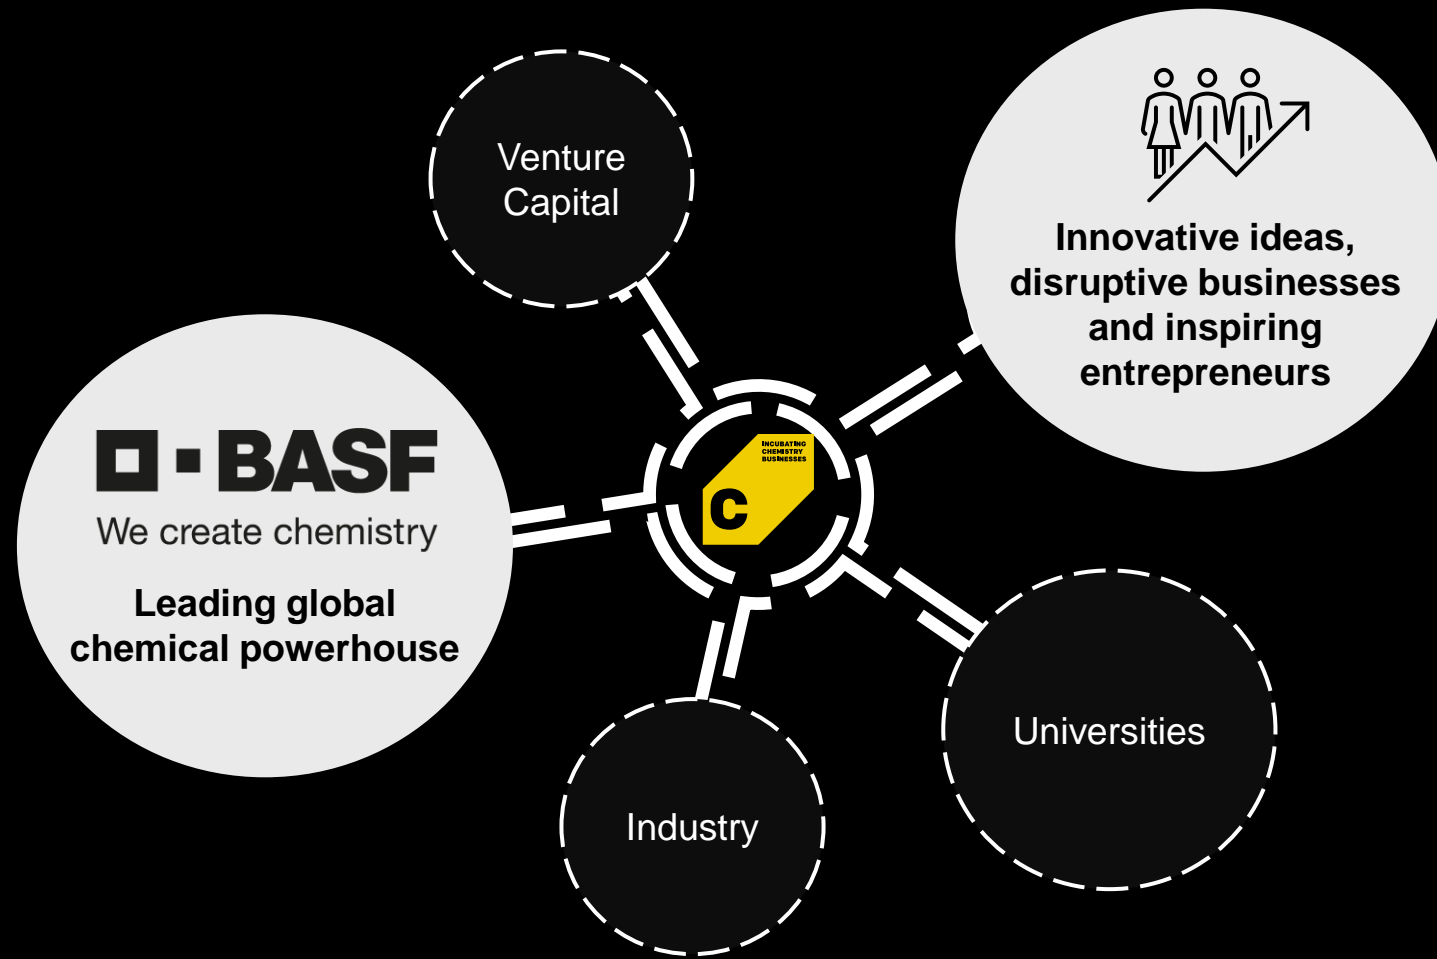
Venture Capital

Innovative ideas, disruptive businesses and inspiring entrepreneurs

BASF
We create chemistry

Leading global chemical powerhouse

INCUBATING CHEMISTRY BUSINESSES
C

Universities

Industry